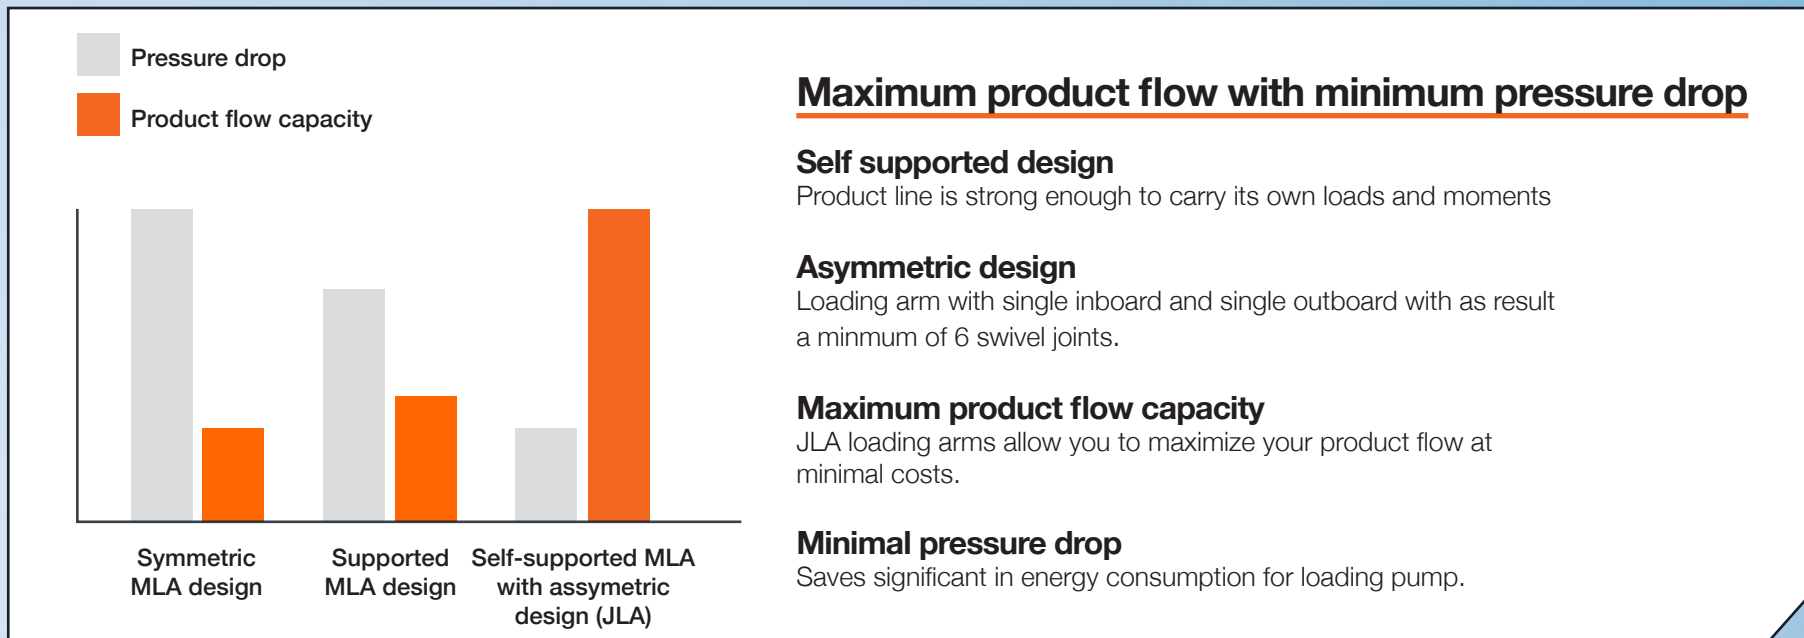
Pressure drop

Product flow capacity

Symmetric MLA design

Supported MLA design

Self-supported MLA with assymetric design (JLA)

Maximum product flow with minimum pressure drop

Self supported design
Product line is strong enough to carry its own loads and moments

Asymmetric design
Loading arm with single inboard and single outboard with as result a minmum of 6 swivel joints.

Maximum product flow capacity
JLA loading arms allow you to maximize your product flow at minimal costs.

Minimal pressure drop
Saves significant in energy consumption for loading pump.